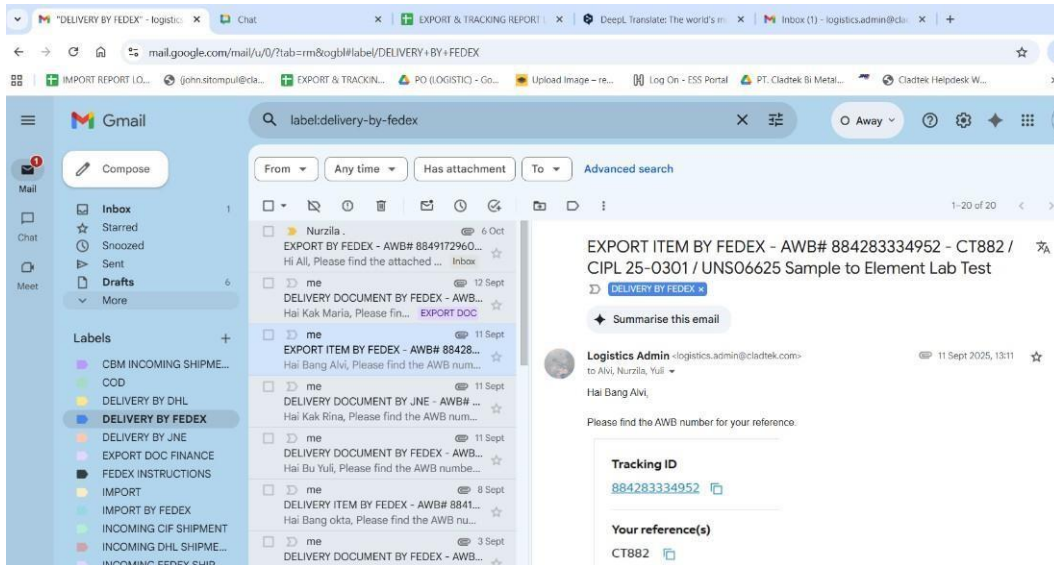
"DELIVERY BY FEDEX" - logistic ×
Chat ×
EXPORT & TRACKING REPORT ×
DeepL Translate: The world's m ×
Inbox (1) - logistics.admin@cla ×
+

mail.google.com/mail/u/0/?tab=rm&ogbl#label/DELIVERY+BY+FEDEX

IMPORT REPORT LO... (john.sitompul@cla... EXPORT & TRACKIN... PO (LOGISTIC) - Go... Upload Image – re... Log On - ESS Portal PT. Cladtek Bi Metal... Cladtek Helpdesk W...

Gmail
label:delivery-by-fedex
O Away

Mail
Chat
Meet

Compose
Inbox 1
Starred
Snoozed
Sent
Drafts 6
More

Labels +
CBM INCOMING SHIPME...
COD
DELIVERY BY DHL
DELIVERY BY FEDEX
DELIVERY BY JNE
EXPORT DOC FINANCE
FEDEX INSTRUCTIONS
IMPORT
IMPORT BY FEDEX
INCOMING CIF SHIPMENT
INCOMING DHL SHIPME...
INCOMING FEDEX SHIP...

From Any time Has attachment To Advanced search

1–20 of 20

Nurzila . 6 Oct
EXPORT BY FEDEX - AWB# 8849172960...
Hi All, Please find the attached ... Inbox

me 12 Sept
DELIVERY DOCUMENT BY FEDEX - AWB...
Hai Kak Maria, Please fin... EXPORT DOC

me 11 Sept
EXPORT ITEM BY FEDEX - AWB# 88428...
Hai Bang Alvi, Please find the AWB num...

me 11 Sept
DELIVERY DOCUMENT BY JNE - AWB# ...
Hai Kak Rina, Please find the AWB num...

me 11 Sept
DELIVERY DOCUMENT BY FEDEX - AWB...
Hai Bu Yuli, Please find the AWB numbe...

me 8 Sept
DELIVERY ITEM BY FEDEX - AWB# 8841...
Hai Bang okta, Please find the AWB nu...

me 3 Sept
DELIVERY DOCUMENT BY FEDEX - AWB...

EXPORT ITEM BY FEDEX - AWB# 884283334952 - CT882 / CIPL 25-0301 / UNS06625 Sample to Element Lab Test
DELIVERY BY FEDEX ×

Summarise this email

Logistics Admin <logistics.admin@cladtek.com> 11 Sept 2025, 13:11
to Alvi, Nurzila, Yuli

Hai Bang Alvi,

Please find the AWB number for your reference.

Tracking ID
884283334952

Your reference(s)
CT882